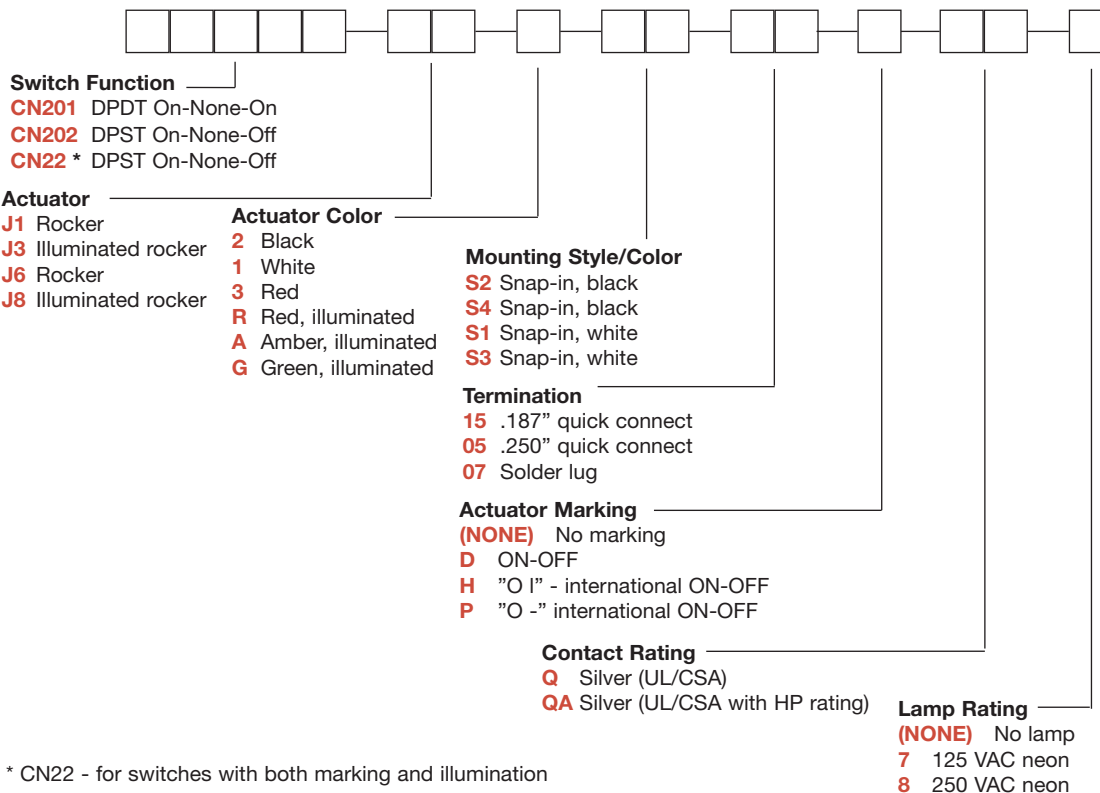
Switch Function
CN201 DPDT On-None-On
CN202 DPST On-None-Off
CN22 * DPST On-None-Off

Actuator
J1 Rocker
J3 Illuminated rocker
J6 Rocker
J8 Illuminated rocker

Actuator Color
2 Black
1 White
3 Red
R Red, illuminated
A Amber, illuminated
G Green, illuminated

Mounting Style/Color
S2 Snap-in, black
S4 Snap-in, black
S1 Snap-in, white
S3 Snap-in, white

Termination
15 .187” quick connect
05 .250” quick connect
07 Solder lug

Actuator Marking
(NONE) No marking
D ON-OFF
H ”O I” - international ON-OFF
P ”O -” international ON-OFF

Contact Rating
Q Silver (UL/CSA)
QA Silver (UL/CSA with HP rating)

Lamp Rating
(NONE) No lamp
7 125 VAC neon
8 250 VAC neon

* CN22 - for switches with both marking and illumination